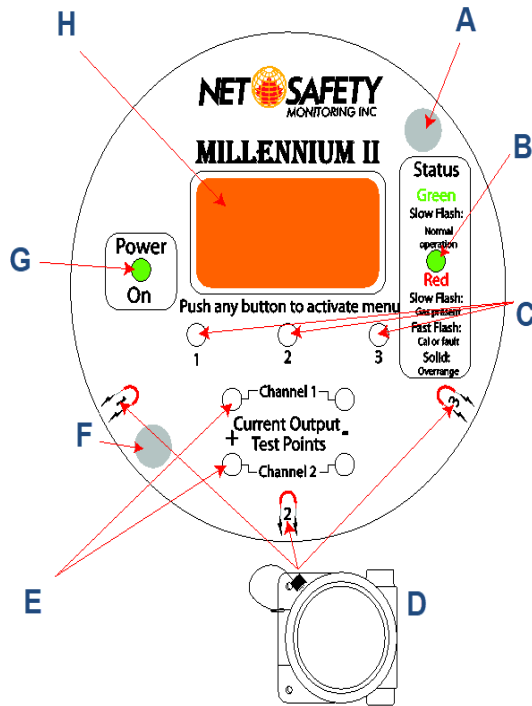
H

A

NET SAFETY
MONITORING INC

MILLENNIUM II

Status
Green
Slow Flash:
Normal operation

B

G

Power
On

Red
Slow Flash:
Gas present
Fast Flash:
Cal or fault
Solid:
Overrange

Push any button to activate menu

C

1 2 3

Channel 1
Current Output
+ Test Points -
Channel 2

F

1 3

2

E

D